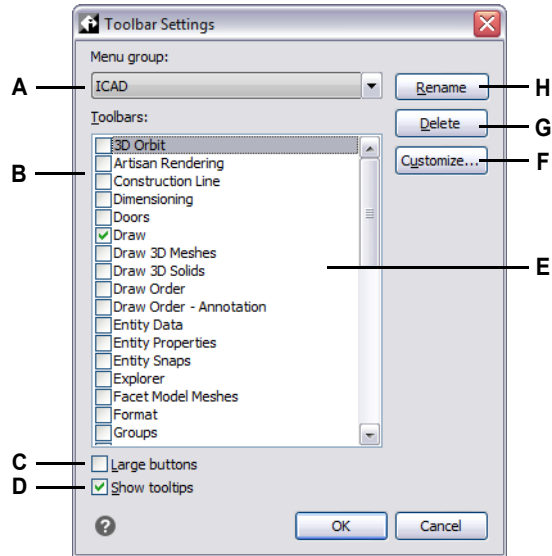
Toolbar Settings

Menu group:

A

ICAD

Rename

H

Toolbars:

Delete

G

B

3D Orbit
Artisan Rendering
Construction Line
Dimensioning
Doors
Draw
Draw 3D Meshes
Draw 3D Solids
Draw Order
Draw Order - Annotation
Entity Data
Entity Properties
Entity Snaps
Explorer
Facet Model Meshes
Format
Groups

Customize...

F

E

C

Large buttons

D

Show tooltips

OK

Cancel